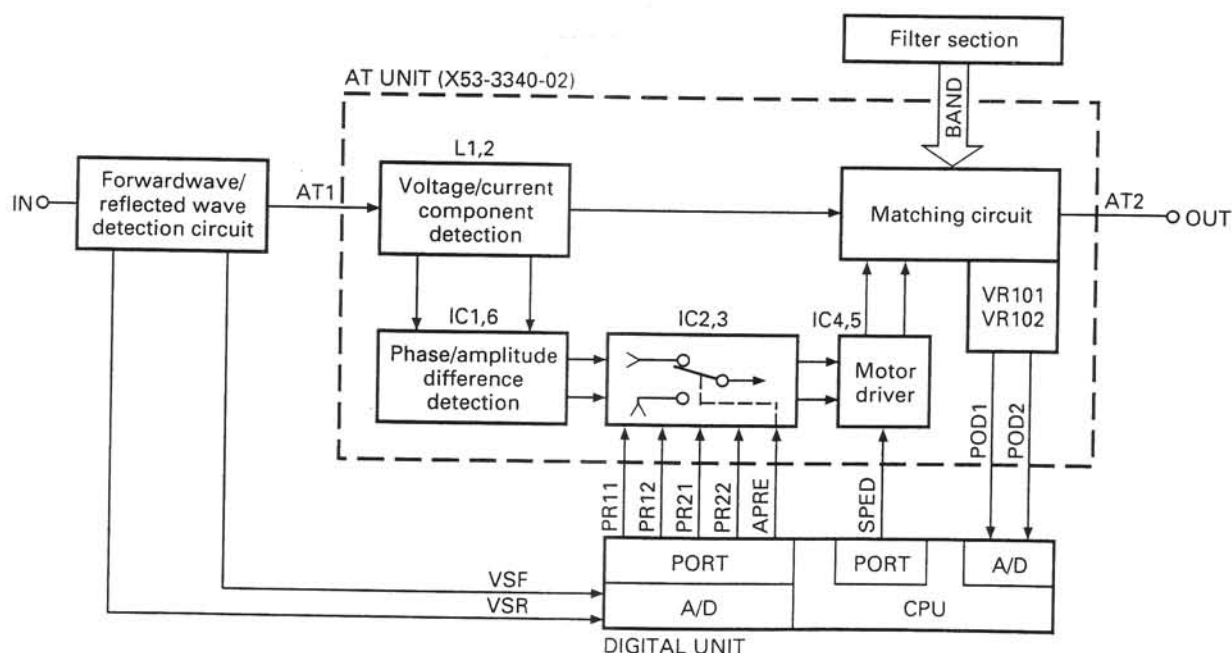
Filter section

AT UNIT (X53-3340-02)

BAND

L1,2

IN

Forwardwave/ reflected wave detection circuit

AT1

Voltage/current component detection

Matching circuit

AT2

OUT

VR101 VR102

IC1,6

IC2,3

IC4,5

Phase/amplitude difference detection

Motor driver

PR11

PR12

PR21

PR22

APRE

SPED

POD1

POD2

PORT

PORT

A/D

VSF

VSR

A/D

CPU

DIGITAL UNIT